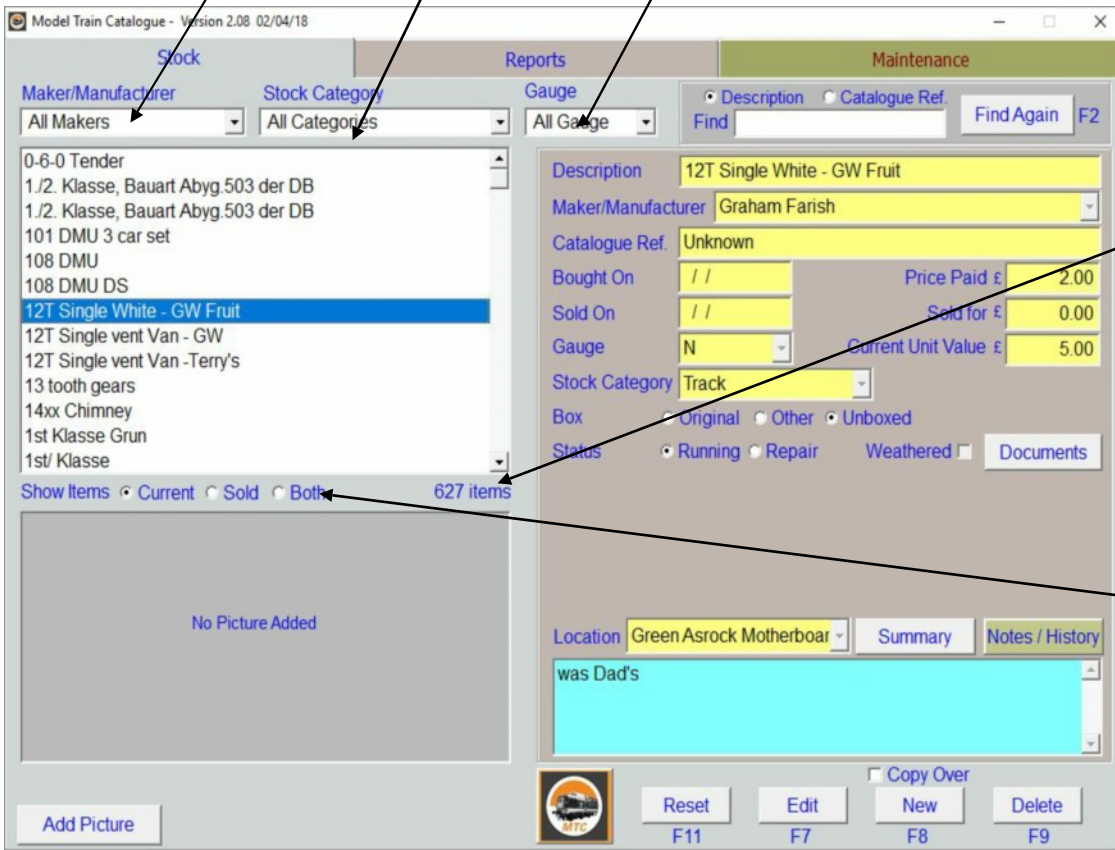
Model Train Catalogue - Version 2.08 02/04/18

Stock | Reports | Maintenance

Maker/Manufacturer
All Makers

Stock Category
All Categories

Gauge
All Gauge

Description Catalogue Ref.
Find
Find Again F2

0-6-0 Tender
1./2. Klasse, Bauart Abyg.503 der DB
1./2. Klasse, Bauart Abyg.503 der DB
101 DMU 3 car set
108 DMU
108 DMU DS
12T Single White - GW Fruit
12T Single vent Van - GW
12T Single vent Van -Terry's
13 tooth gears
14xx Chimney
1st Klasse Grun
1st/ Klasse

Show Items Current Sold Both 627 items

No Picture Added

Add Picture

Description 12T Single White - GW Fruit
Maker/Manufacturer Graham Farish
Catalogue Ref. Unknown
Bought On / / Price Paid £ 2.00
Sold On / / Sold for £ 0.00
Gauge N Current Unit Value £ 5.00
Stock Category Track
Box Original Other Unboxed
Status Running Repair Weathered Documents

Location Green Asrock Motherboar Summary Notes / History
was Dad's

Copy Over
MTC
Reset F11
Edit F7
New F8
Delete F9